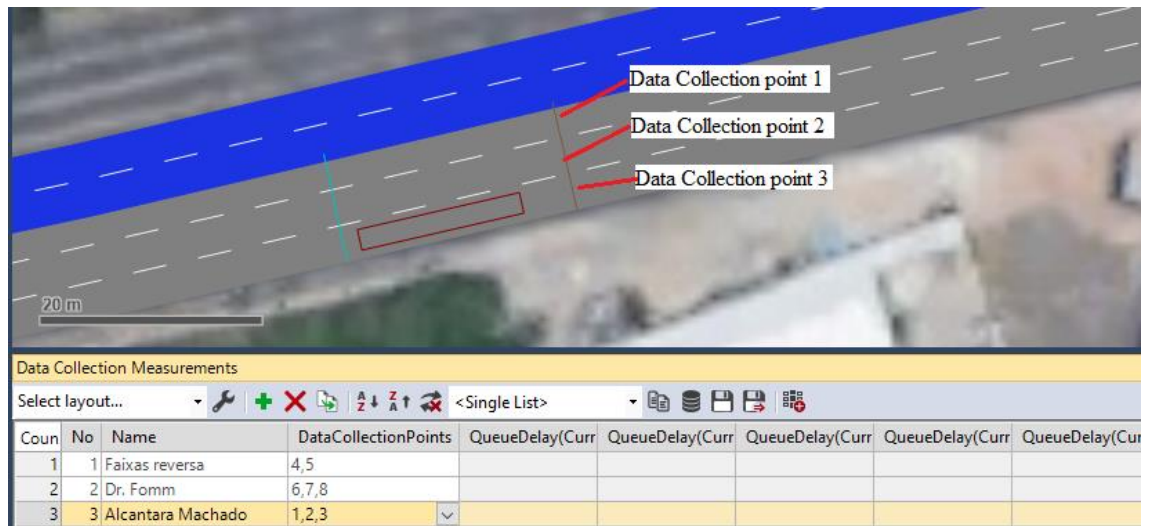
Data Collection point 1
Data Collection point 2
Data Collection point 3
20 m

Data Collection Measurements

Select layout... <Single List>

| Coun | No | Name | DataCollectionPoints | QueueDelay(Curr | QueueDelay(Curr | QueueDelay(Curr | QueueDelay(Curr | QueueDelay(Cu |
|---|---|---|---|---|---|---|---|---|
| 1 | 1 | Faixas reversa | 4,5 | | | | | |
| 2 | 2 | Dr. Fomm | 6,7,8 | | | | | |
| 3 | 3 | Alcantara Machado | 1,2,3 | | | | | |